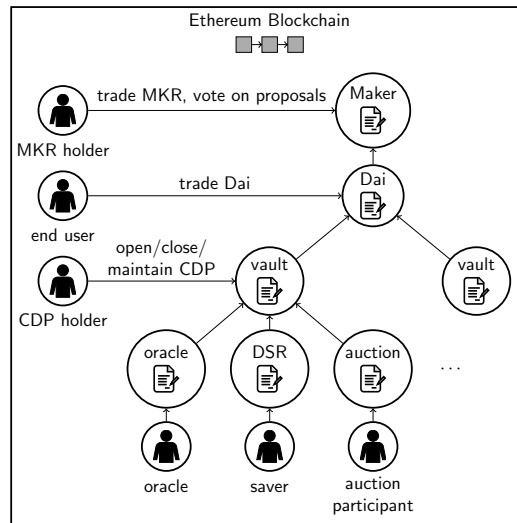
Ethereum Blockchain

trade MKR, vote on proposals

Maker

MKR holder

trade Dai

Dai

end user

open/close/ maintain CDP

vault

vault

CDP holder

oracle

DSR

auction

. . .

oracle

saver

auction participant